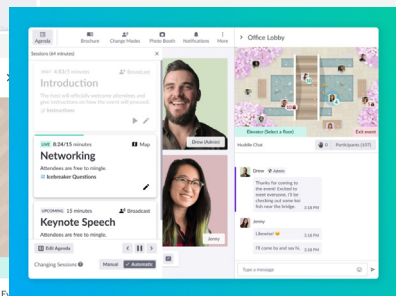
Agenda
Brochure
Change Modes
Photo Booth
Notifications
More
Sessions (49 minutes)
PAST 4:53/5 minutes
Broadcast
Introduction
The host will officially welcome attendees and give instructions on how the event will proceed.
Introductions
LIVE 8:24/15 minutes
Map
Networking
Attendees are free to mingle.
Icebreaker Questions
UPCOMING 15 minutes
Broadcast
Keynote Speech
Attendees are free to mingle.
Edit Agenda
Changing Sessions
Manual
Automatic
Drew (Admin)
Jenny
Office Lobby
Elevator (Select a floor)
Exit event
Huddle Chat
Participants (137)
Drew
Admin
Thanks for coming to the event! Excited to meet everyone. I'll be getting some ice too! fish near the bridge.
3:18 PM
Jenny
Likewise!
3:18 PM
I'll come by and say hi.
3:18 PM
3:18 PM
Type a message